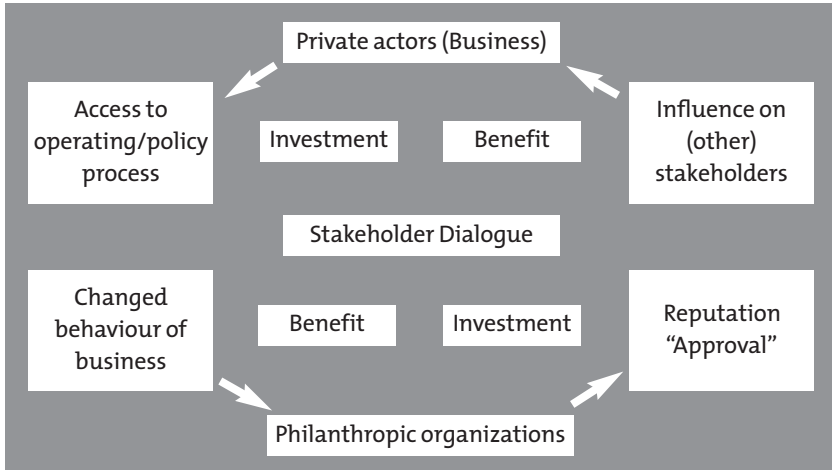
Private actors (Business)

Access to operating/policy process

Investment

Benefit

Influence on (other) stakeholders

Stakeholder Dialogue

Changed behaviour of business

Benefit

Investment

Reputation "Approval"

Philanthropic organizations